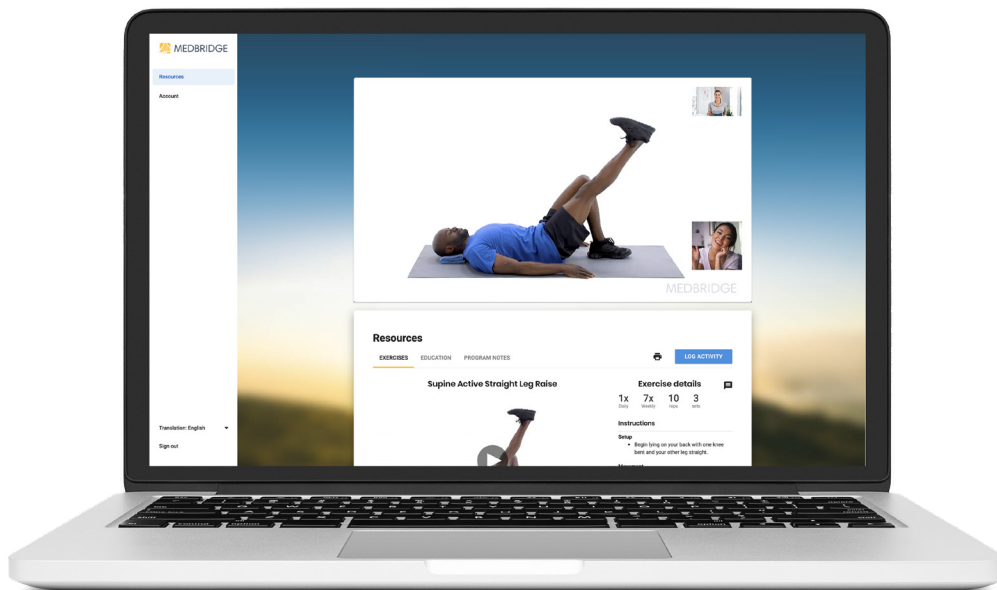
MEDBRIDGE

Resources

Account

Translation: English

Sign out

MEDBRIDGE

Resources

EXERCISES EDUCATION PROGRAM NOTES

LOG ACTIVITY

Supine Active Straight Leg Raise

Exercise details

1x Daily 7x Weekly 10 reps 3 sets

Instructions

Setup

• Begin lying on your back with one knee bent and your other leg straight.

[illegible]